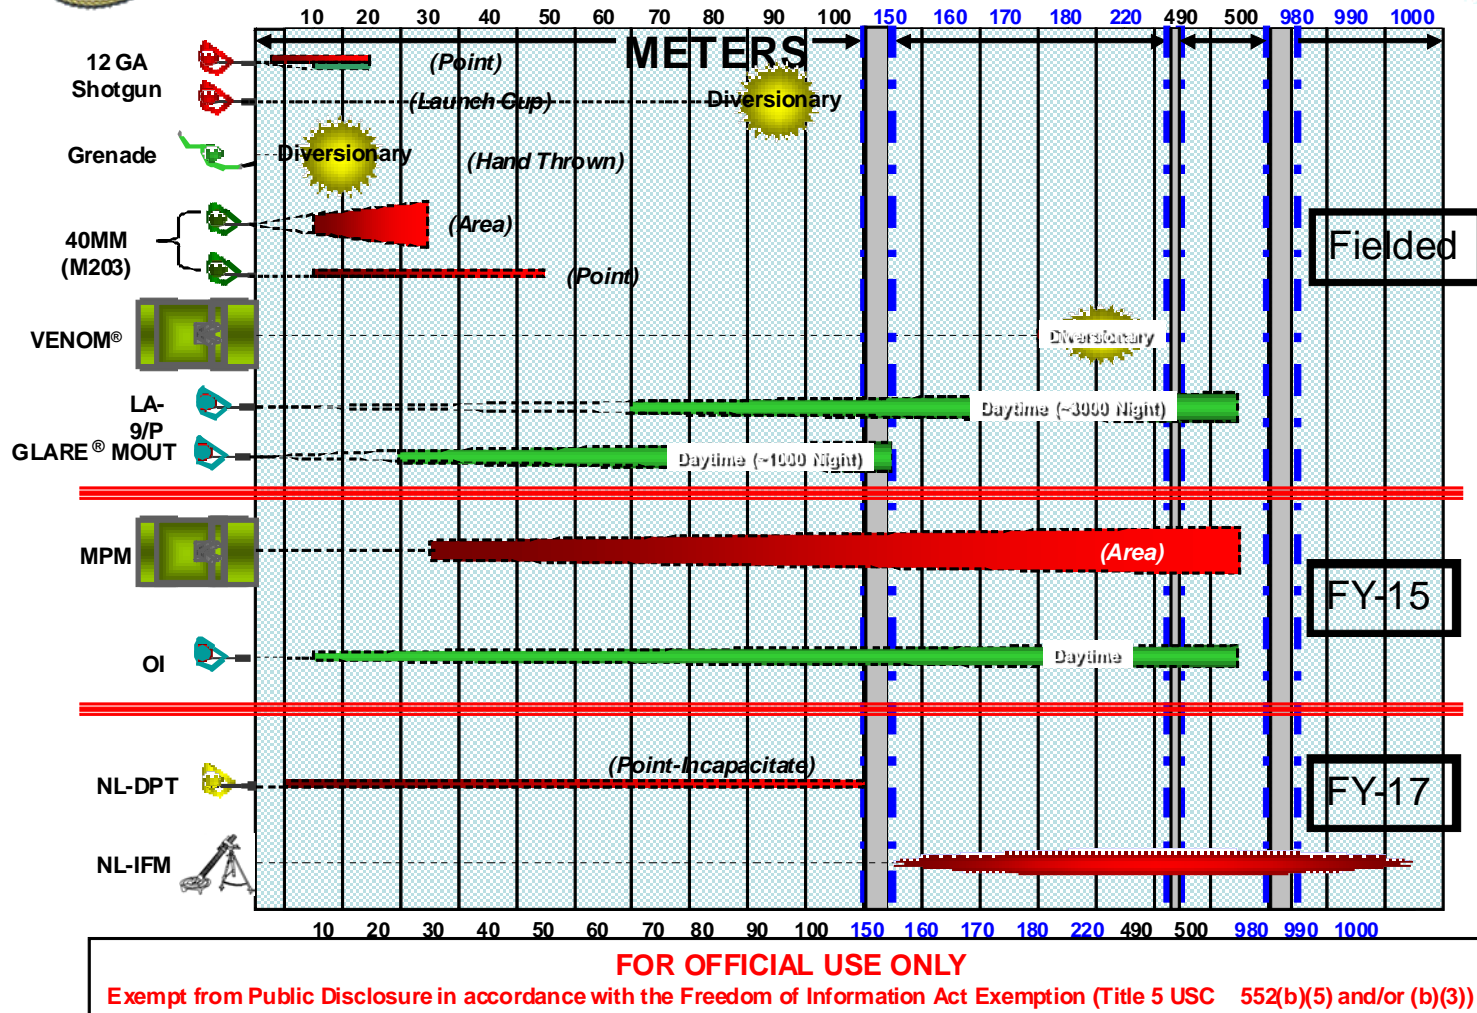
10 20 30 40 50 60 70 80 90 100 150 160 170 180 220 490 500 980 990 1000

METERS

12 GA Shotgun

(Point)

(Launch Cup)

Diversionary

Grenade

Diversionary

(Hand Thrown)

40MM (M203)

(Area)

(Point)

Fielded

VENOM®

Diversionary

LA-9/P GLARE® MOUT

Daytime (~3000 Night)

Daytime (~1000 Night)

MPM

(Area)

FY-15

OI

Daytime

NL-DPT

(Point-Incapacitate)

FY-17

NL-IFM

10 20 30 40 50 60 70 80 90 100 150 160 170 180 220 490 500 980 990 1000

FOR OFFICIAL USE ONLY

Exempt from Public Disclosure in accordance with the Freedom of Information Act Exemption (Title 5 USC 552(b)(5) and/or (b)(3))